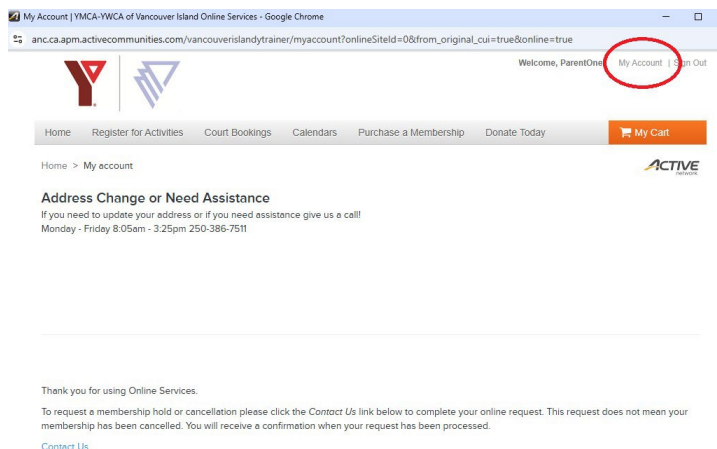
My Account | YMCA-YWCA of Vancouver Island Online Services - Google Chrome

anc.ca.apm.activecommunities.com/vancouverislandytrainer/myaccount?onlineSiteId=0&from_original_cui=true&online=true

Welcome, ParentOne | My Account | Sign Out

Home | Register for Activities | Court Bookings | Calendars | Purchase a Membership | Donate Today | My Cart

Home > My account

ACTIVE network

Address Change or Need Assistance

If you need to update your address or if you need assistance give us a call!
Monday - Friday 8:05am - 3:25pm 250-386-7511

Thank you for using Online Services.

To request a membership hold or cancellation please click the *Contact Us* link below to complete your online request. This request does not mean your membership has been cancelled. You will receive a confirmation when your request has been processed.

Contact Us